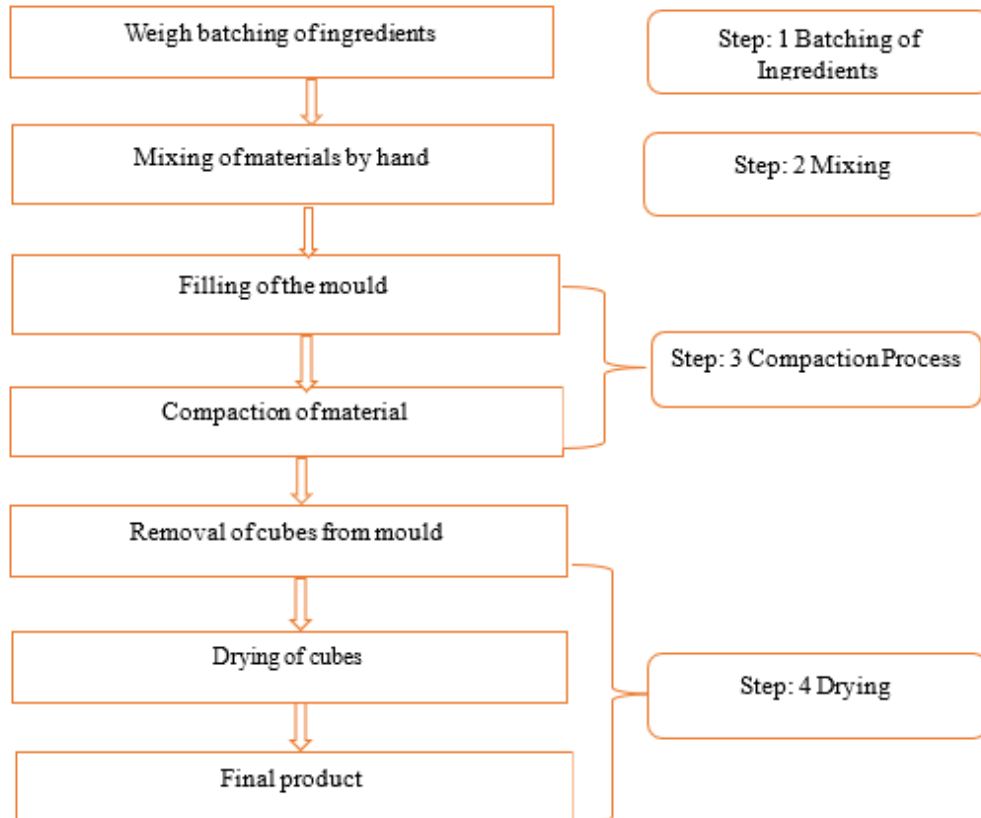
Weigh batching of ingredients

Step: 1 Batching of Ingredients

Mixing of materials by hand

Step: 2 Mixing

Filling of the mould

Step: 3 Compaction Process

Compaction of material

Removal of cubes from mould

Drying of cubes

Step: 4 Drying

Final product